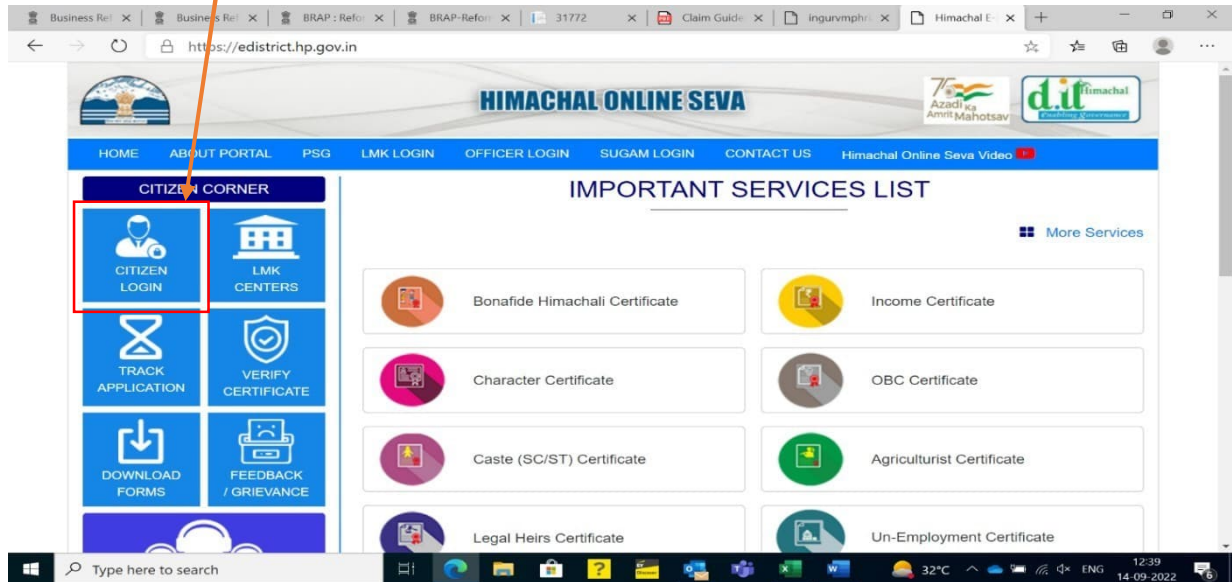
Business Ref × | Business Ref × | BRAP : Refor × | BRAP-Reforr × | 31772 × | Claim Guide × | ingurvmphr × | Himachal E × | +

https://edistrict.hp.gov.in

HIMACHAL ONLINE SEVA

Azadi Ka Amrit Mahotsav

d.it Himachal Enabling Governance

HOME ABOUT PORTAL PSG LMK LOGIN OFFICER LOGIN SUGAM LOGIN CONTACT US Himachal Online Seva Video

CITIZEN CORNER

CITIZEN LOGIN

LMK CENTERS

TRACK APPLICATION

VERIFY CERTIFICATE

DOWNLOAD FORMS

FEEDBACK / GRIEVANCE

IMPORTANT SERVICES LIST

More Services

Bonafide Himachali Certificate

Income Certificate

Character Certificate

OBC Certificate

Caste (SC/ST) Certificate

Agriculturist Certificate

Legal Heirs Certificate

Un-Employment Certificate

Type here to search

32°C ENG 12:39 14-09-2022